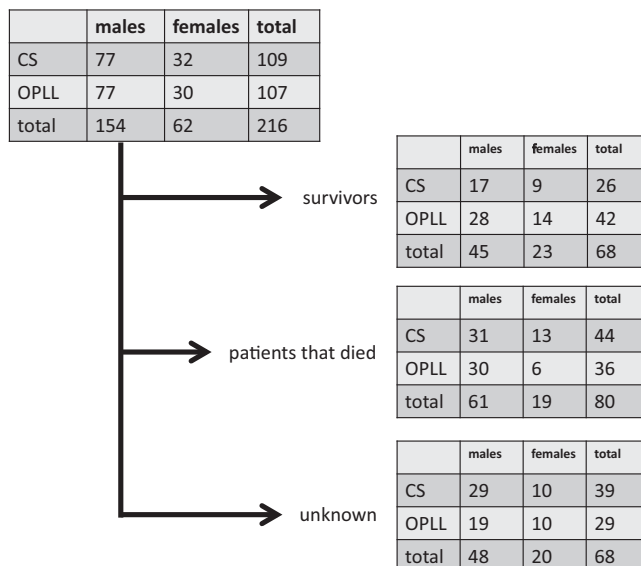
| | males | females | total |
|---|---|---|---|
| CS | 77 | 32 | 109 |
| OPLL | 77 | 30 | 107 |
| total | 154 | 62 | 216 |

survivors

| | males | females | total |
|---|---|---|---|
| CS | 17 | 9 | 26 |
| OPLL | 28 | 14 | 42 |
| total | 45 | 23 | 68 |

patients that died

| | males | females | total |
|---|---|---|---|
| CS | 31 | 13 | 44 |
| OPLL | 30 | 6 | 36 |
| total | 61 | 19 | 80 |

unknown

| | males | females | total |
|---|---|---|---|
| CS | 29 | 10 | 39 |
| OPLL | 19 | 10 | 29 |
| total | 48 | 20 | 68 |